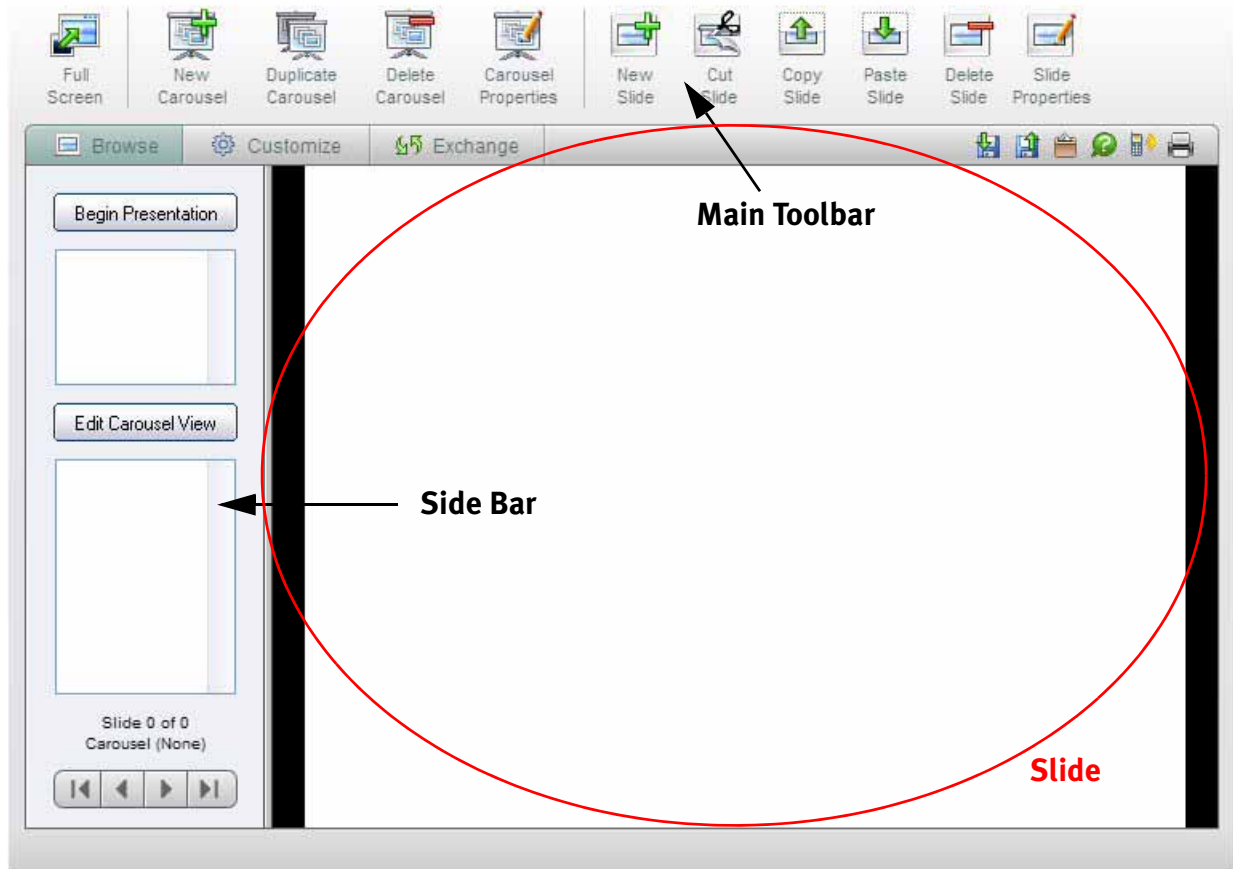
Full Screen

New Carousel

Duplicate Carousel

Delete Carousel

Carousel Properties

New Slide

Cut Slide

Copy Slide

Paste Slide

Delete Slide

Slide Properties

Browse

Customize

Exchange

Main Toolbar

Begin Presentation

Edit Carousel View

Side Bar

Slide 0 of 0
Carousel (None)

Slide